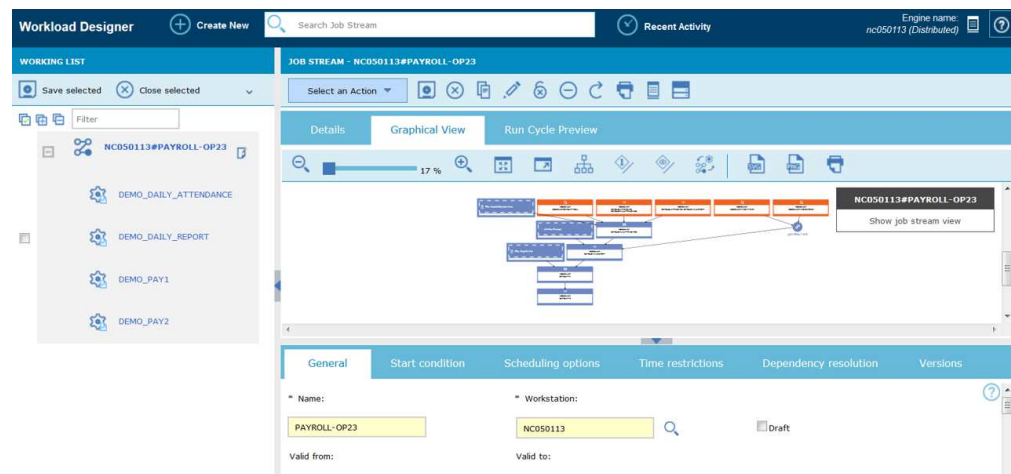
Workload Designer

Create New

Search Job Stream

Recent Activity

Engine name:
nc050113 (Distributed)

WORKING LIST

Save selected

Close selected

Filter

NC050113#PAYROLL-OP23

DEMO_DAILY_ATTENDANCE

DEMO_DAILY_REPORT

DEMO_PAY1

DEMO_PAY2

JOB STREAM - NC050113#PAYROLL-OP23

Select an Action

Details

Graphical View

Run Cycle Preview

17 %

NC050113#PAYROLL-OP23

Show job stream view

General

Start condition

Scheduling options

Time restrictions

Dependency resolution

Versions

* Name:

PAYROLL-OP23

* Workstation:

NC050113

Draft

Valid from:

Valid to: